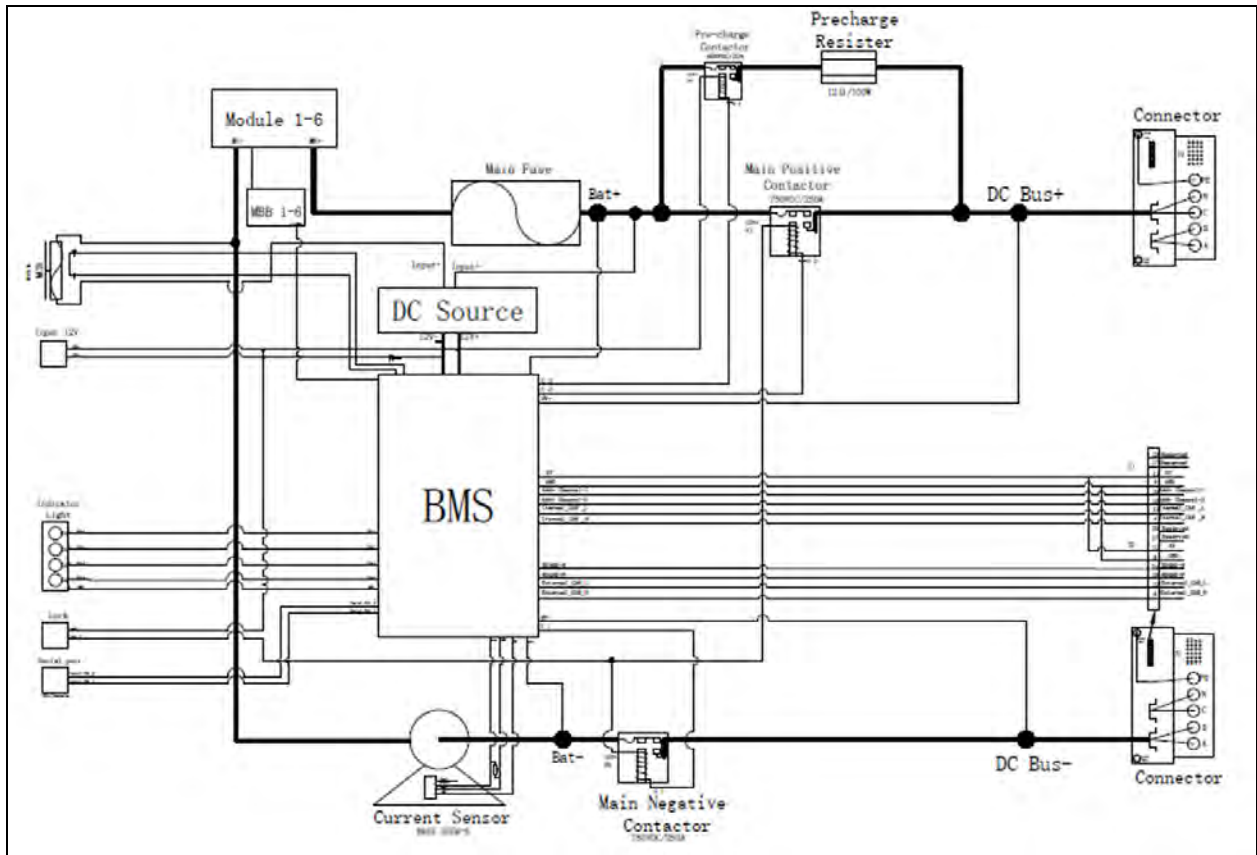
Precharge Resister

Pre-charge Contactor

Module 1-6

Connector

Main Fuse

Main Positive Contactor

Bat+

DC Bus+

MBB 1-6

Input+

Input-

DC Source

Input 12V

BMS

Indicator Light

Lock

Bat-

DC Bus-

Connector

Current Sensor

Main Negative Contactor